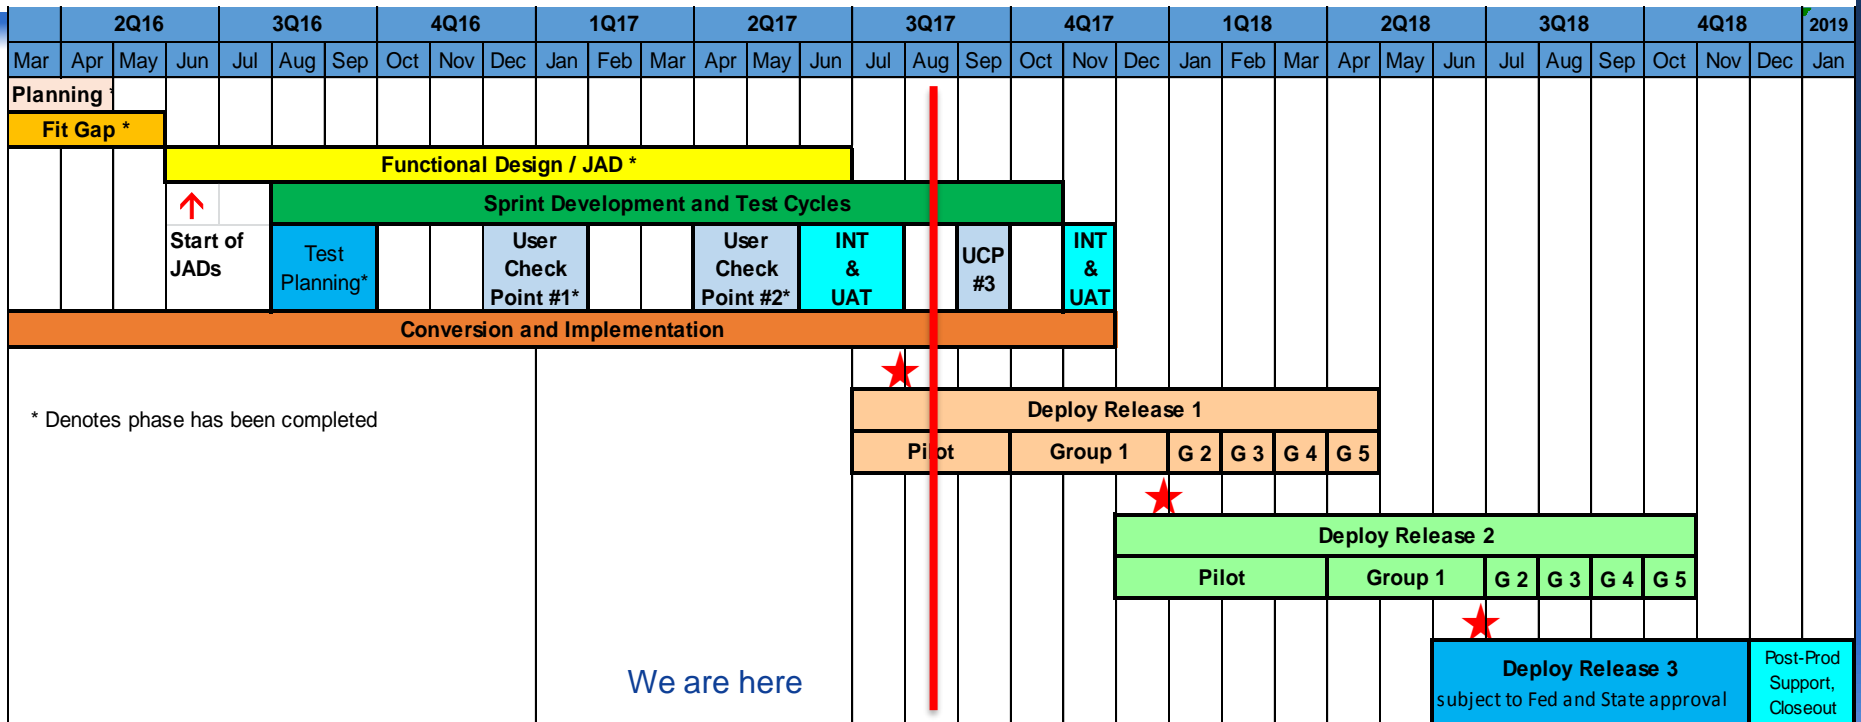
| | 2Q16 | | | 3Q16 | | | 4Q16 | | | 1Q17 | | | 2Q17 | | | 3Q17 | | | 4Q17 | | | 1Q18 | | | 2Q18 | | | 3Q18 | | | 4Q18 | | | 2019 |
|---|---|---|---|---|---|---|---|---|---|---|---|---|---|---|---|---|---|---|---|---|---|---|---|---|---|---|---|---|---|---|---|---|---|---|
| Mar | Apr | May | Jun | Jul | Aug | Sep | Oct | Nov | Dec | Jan | Feb | Mar | Apr | May | Jun | Jul | Aug | Sep | Oct | Nov | Dec | Jan | Feb | Mar | Apr | May | Jun | Jul | Aug | Sep | Oct | Nov | Dec | Jan |

Planning *

Fit Gap *

Functional Design / JAD *

Sprint Development and Test Cycles

Start of JADs

Test Planning*

User Check Point #1*

User Check Point #2*

INT & UAT

UCP #3

INT & UAT

Conversion and Implementation

* Denotes phase has been completed

Deploy Release 1

Pilot | Group 1 | G 2 | G 3 | G 4 | G 5

Deploy Release 2

Pilot | Group 1 | G 2 | G 3 | G 4 | G 5

We are here

Deploy Release 3
subject to Fed and State approval

Post-Prod Support, Closeout